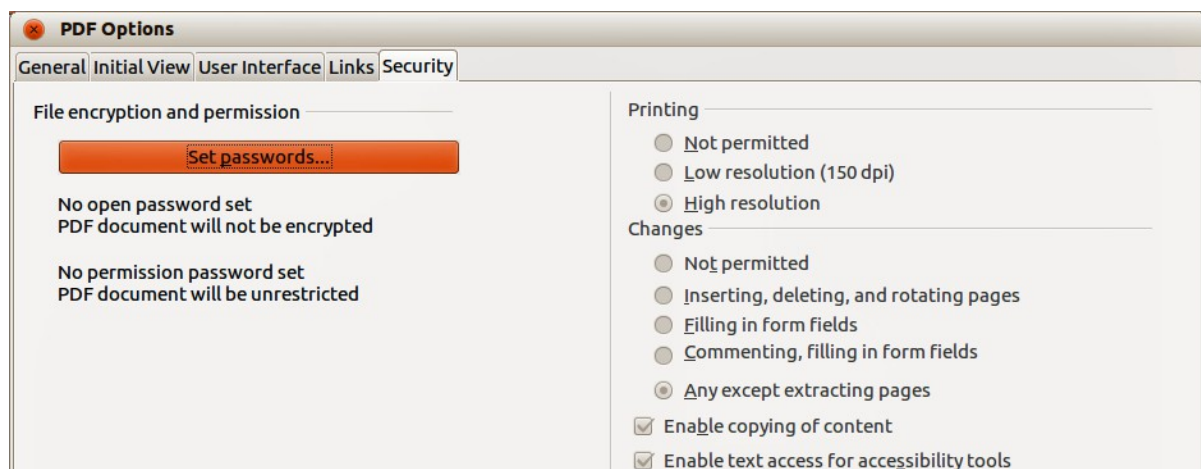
PDF Options

General Initial View User Interface Links Security

File encryption and permission

Set passwords...

No open password set
PDF document will not be encrypted

No permission password set
PDF document will be unrestricted

Printing

Not permitted

Low resolution (150 dpi)

High resolution

Changes

Not permitted

Inserting, deleting, and rotating pages

Filling in form fields

Commenting, filling in form fields

Any except extracting pages

Enable copying of content

Enable text access for accessibility tools